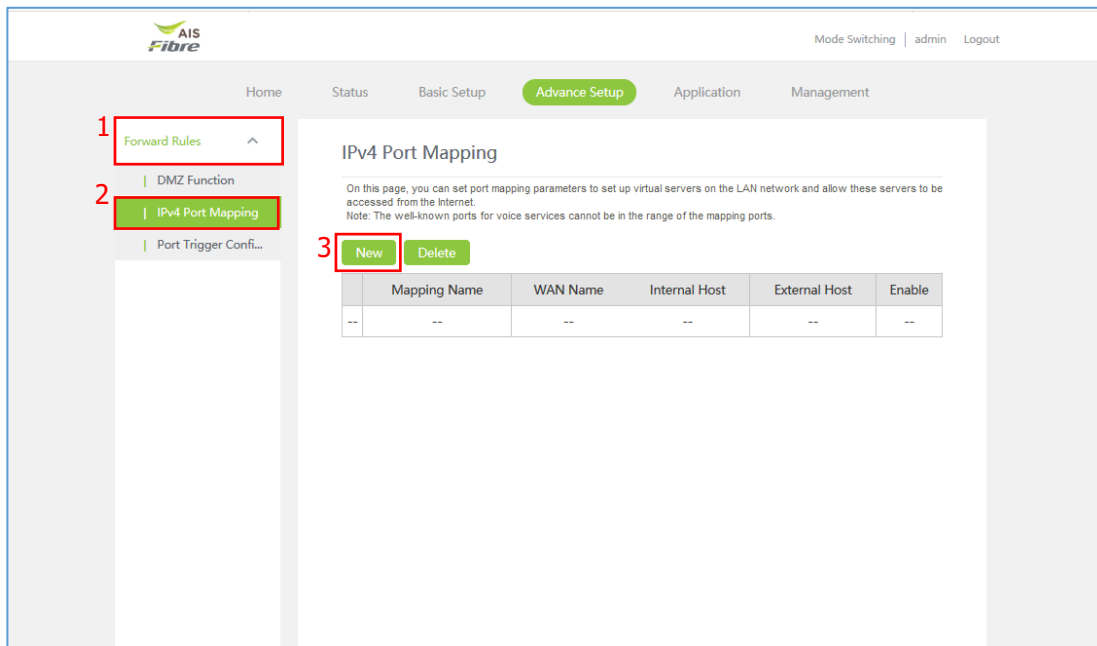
AIS Fibre

Mode Switching | admin Logout

Home Status Basic Setup Advance Setup Application Management

1 Forward Rules

DMZ Function

2 IPv4 Port Mapping

Port Trigger Confi...

IPv4 Port Mapping

On this page, you can set port mapping parameters to set up virtual servers on the LAN network and allow these servers to be accessed from the Internet.
Note: The well-known ports for voice services cannot be in the range of the mapping ports.

3 New Delete

| | Mapping Name | WAN Name | Internal Host | External Host | Enable |
|---|---|---|---|---|---|
| -- | -- | -- | -- | -- | -- |